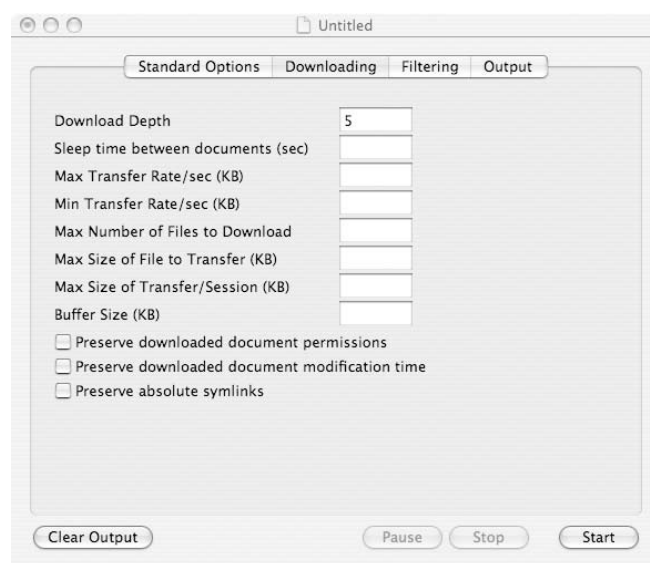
Untitled

Standard Options | Downloading | Filtering | Output

Download Depth 5
Sleep time between documents (sec)
Max Transfer Rate/sec (KB)
Min Transfer Rate/sec (KB)
Max Number of Files to Download
Max Size of File to Transfer (KB)
Max Size of Transfer/Session (KB)
Buffer Size (KB)

Preserve downloaded document permissions
Preserve downloaded document modification time
Preserve absolute symlinks

Clear Output
Pause
Stop
Start